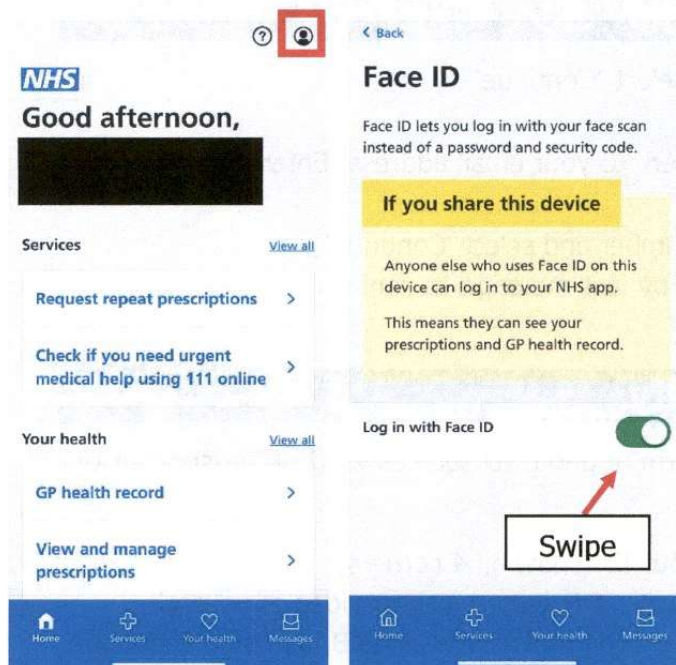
NHS

Good afternoon,

Services View all

Request repeat prescriptions >

Check if you need urgent medical help using 111 online >

Your health View all

GP health record >

View and manage prescriptions >

Home Services Your health Messages

< Back

Face ID

Face ID lets you log in with your face scan instead of a password and security code.

If you share this device

Anyone else who uses Face ID on this device can log in to your NHS app.

This means they can see your prescriptions and GP health record.

Log in with Face ID

Swipe

Home Services Your health Messages